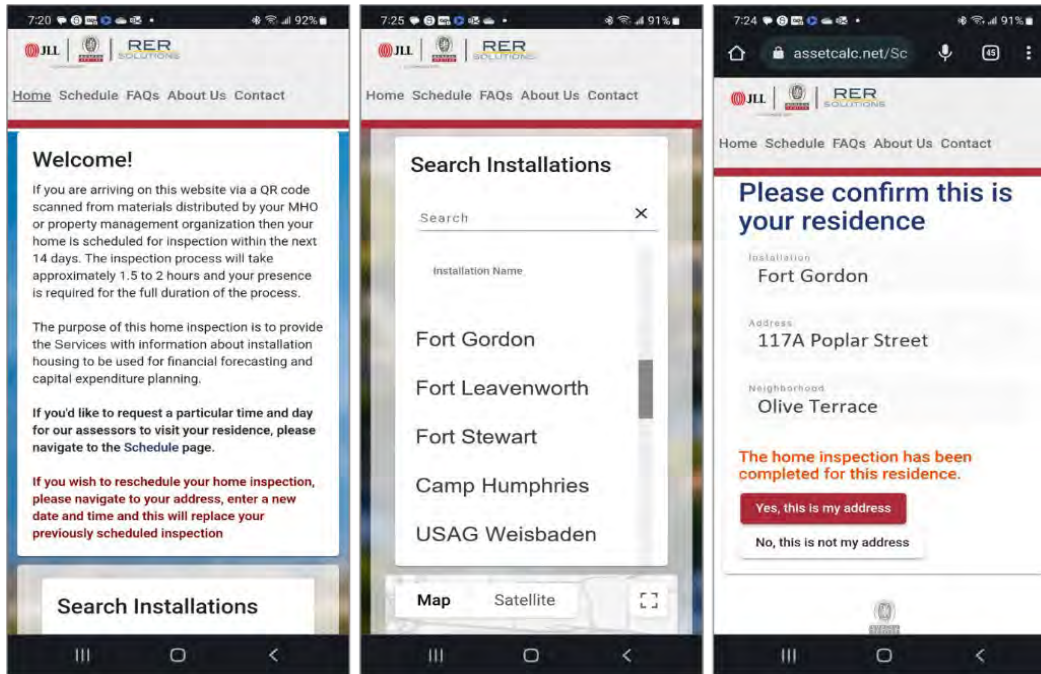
7:20 92%

JLL | RER SOLUTIONS

Home Schedule FAQs About Us Contact

Welcome!

If you are arriving on this website via a QR code scanned from materials distributed by your MHO or property management organization then your home is scheduled for inspection within the next 14 days. The inspection process will take approximately 1.5 to 2 hours and your presence is required for the full duration of the process.

The purpose of this home inspection is to provide the Services with information about installation housing to be used for financial forecasting and capital expenditure planning.

If you'd like to request a particular time and day for our assessors to visit your residence, please navigate to the Schedule page.

If you wish to reschedule your home inspection, please navigate to your address, enter a new date and time and this will replace your previously scheduled inspection

Search Installations

7:25 91%

JLL | RER SOLUTIONS

Home Schedule FAQs About Us Contact

Search Installations

Search ×

Installation Name

Fort Gordon

Fort Leavenworth

Fort Stewart

Camp Humphries

USAG Weisbaden

Map Satellite

7:24 91%

assetcalc.net/Sc 45

JLL | RER SOLUTIONS

Home Schedule FAQs About Us Contact

Please confirm this is your residence

Installation
Fort Gordon

Address
117A Poplar Street

Neighborhood
Olive Terrace

The home inspection has been completed for this residence.

Yes, this is my address

No, this is not my address